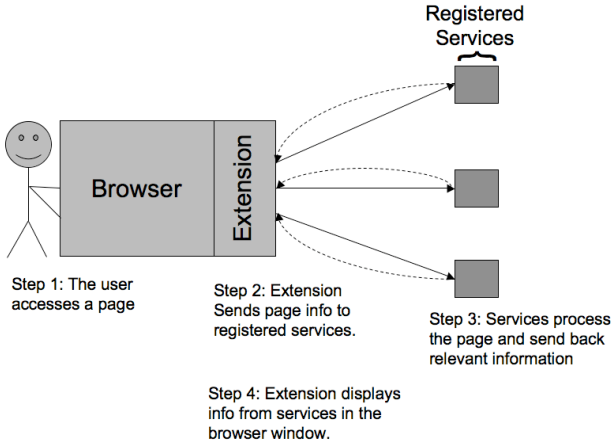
Registered Services

Browser

Extension

Step 1: The user accesses a page

Step 2: Extension Sends page info to registered services.

Step 3: Services process the page and send back relevant information

Step 4: Extension displays info from services in the browser window.